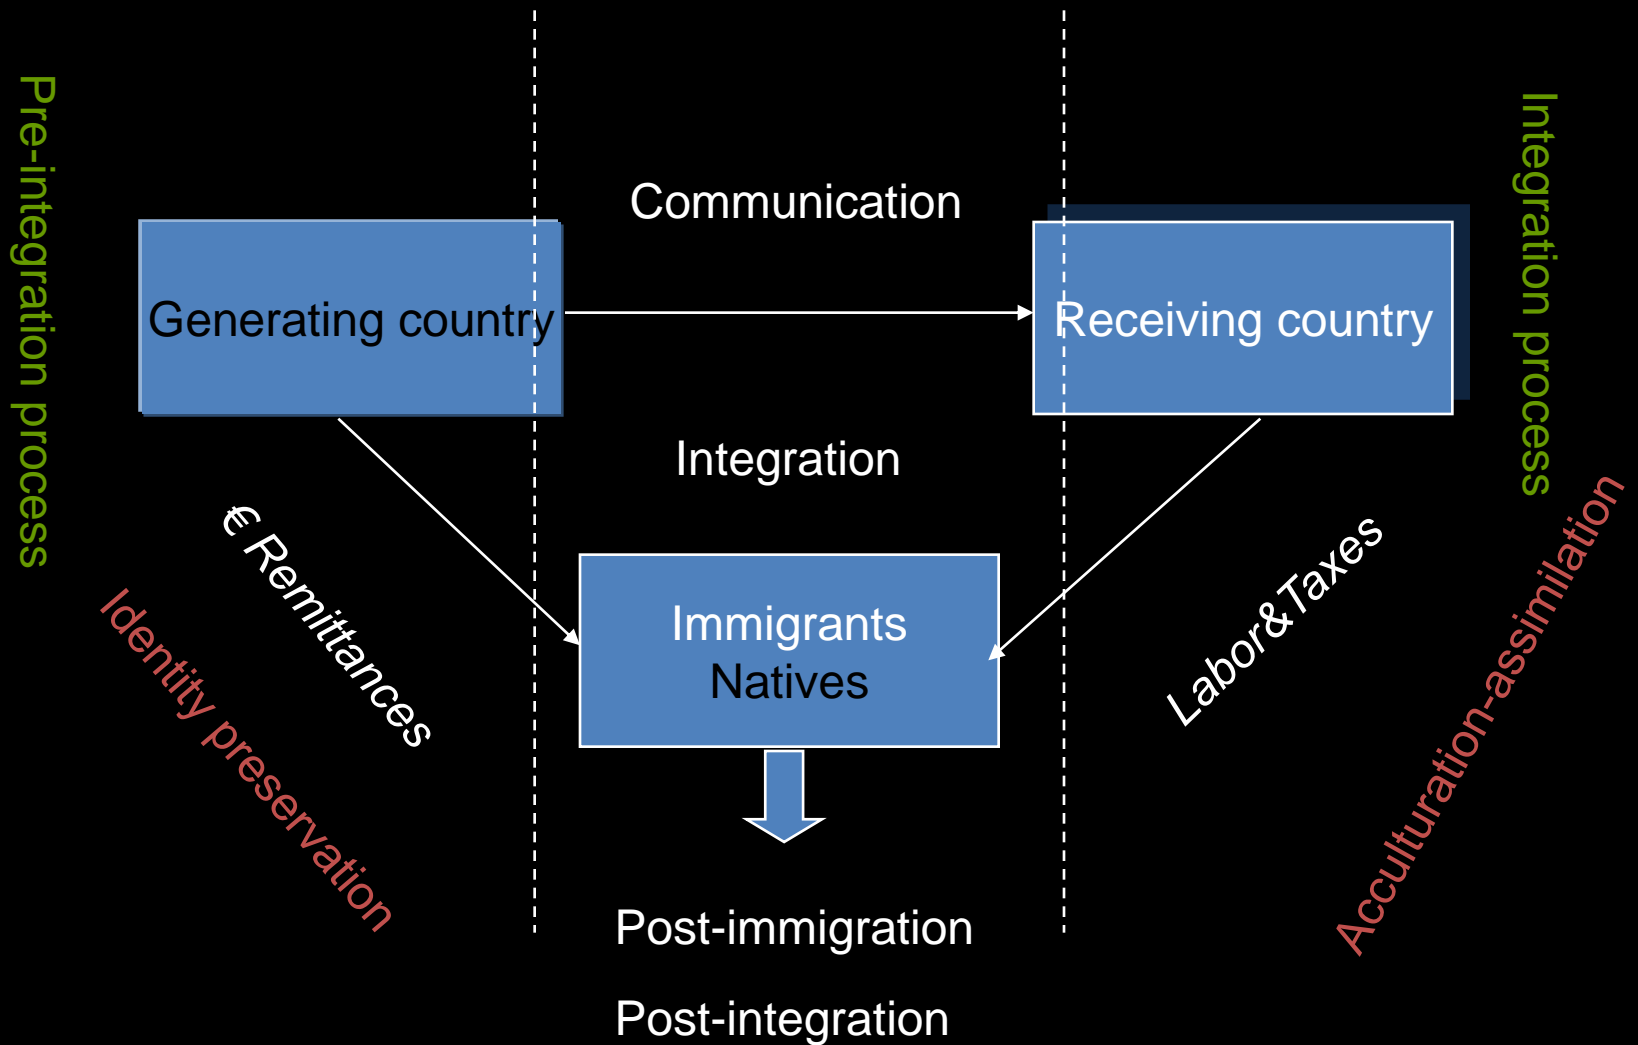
Pre-integration process

Communication

Generating country

Receiving country

Integration process

Integration

€ Remittances

Identity preservation

Immigrants
Natives

Labor&Taxes

Acculturation-assimilation

Post-immigration

Post-integration